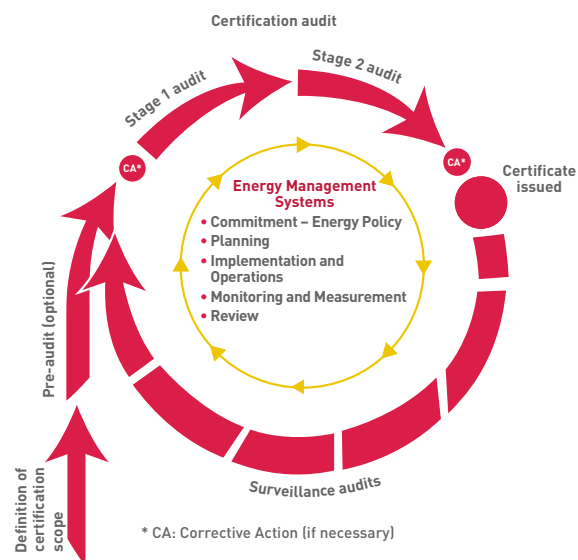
Certification audit

Stage 1 audit

Stage 2 audit

CA*

CA*

Certificate issued

Energy Management Systems

• Commitment – Energy Policy
• Planning
• Implementation and Operations
• Monitoring and Measurement
• Review

Pre-audit (optional)

Definition of certification scope

Surveillance audits

* CA: Corrective Action (if necessary)